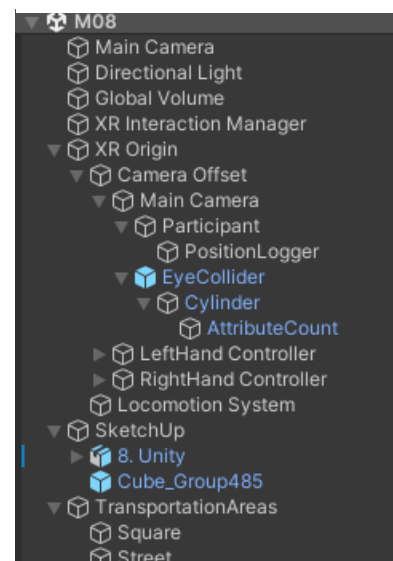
M08
Main Camera
Directional Light
Global Volume
XR Interaction Manager
XR Origin
Camera Offset
Main Camera
Participant
PositionLogger
EyeCollider
Cylinder
AttributeCount
LeftHand Controller
RightHand Controller
Locomotion System
SketchUp
8. Unity
Cube_Group485
TransportationAreas
Square
Street